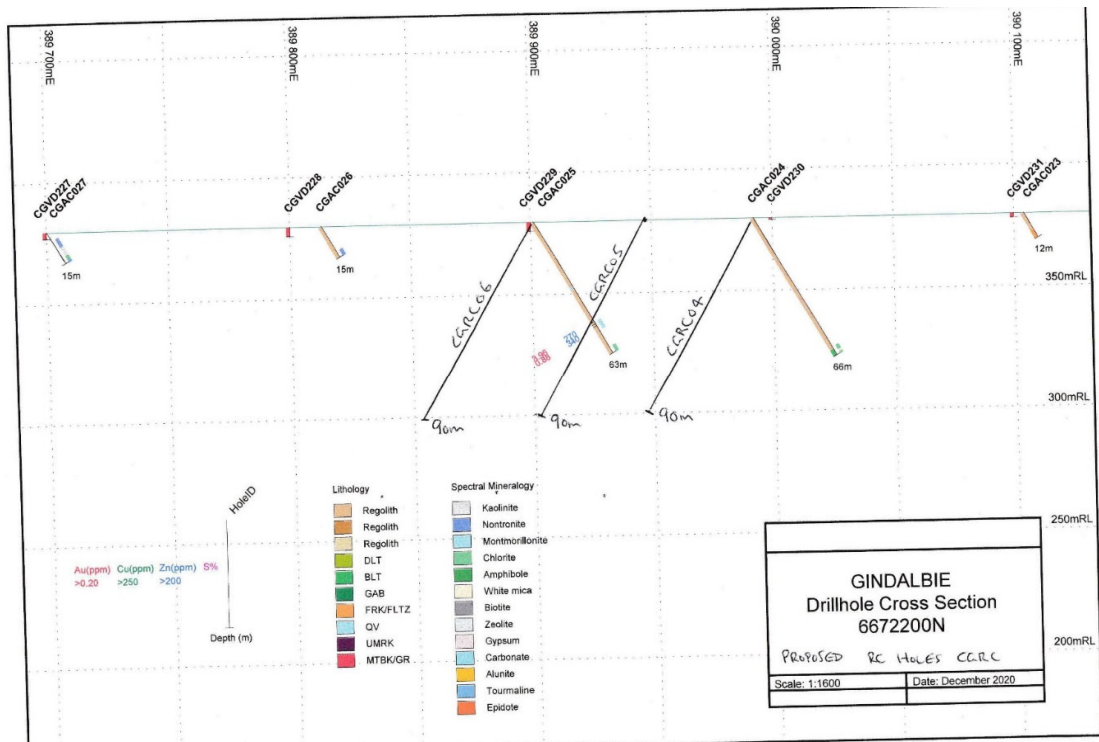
389 700mE
389 800mE
389 900mE
390 000mE
390 100mE

CGVD227
CGAC027
CGVD228
CGAC026
CGVD229
CGAC025
CGAC024
CGVD230
CGVD231
CGAC023

15m
15m
63m
66m
12m

350mRL
300mRL
250mRL
200mRL

CGRC06
CGRC05
CGRC04
90m
90m
90m

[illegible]
328

HoleID
Depth (m)

Au(ppm) >0.20
Cu(ppm) >250
Zn(ppm) >200
S%

Lithology
Regolith
Regolith
Regolith
DLT
BLT
GAB
FRK/FLTZ
QV
UMRK
MTBK/GR

Spectral Mineralogy
Kaolinite
Nontronite
Montmorillonite
Chlorite
Amphibole
White mica
Biotite
Zeolite
Gypsum
Carbonate
Alunite
Tourmaline
Epidote

GINDALBIE
Drillhole Cross Section
6672200N

PROPOSED RC HOLES CGRC

Scale: 1:1600
Date: December 2020